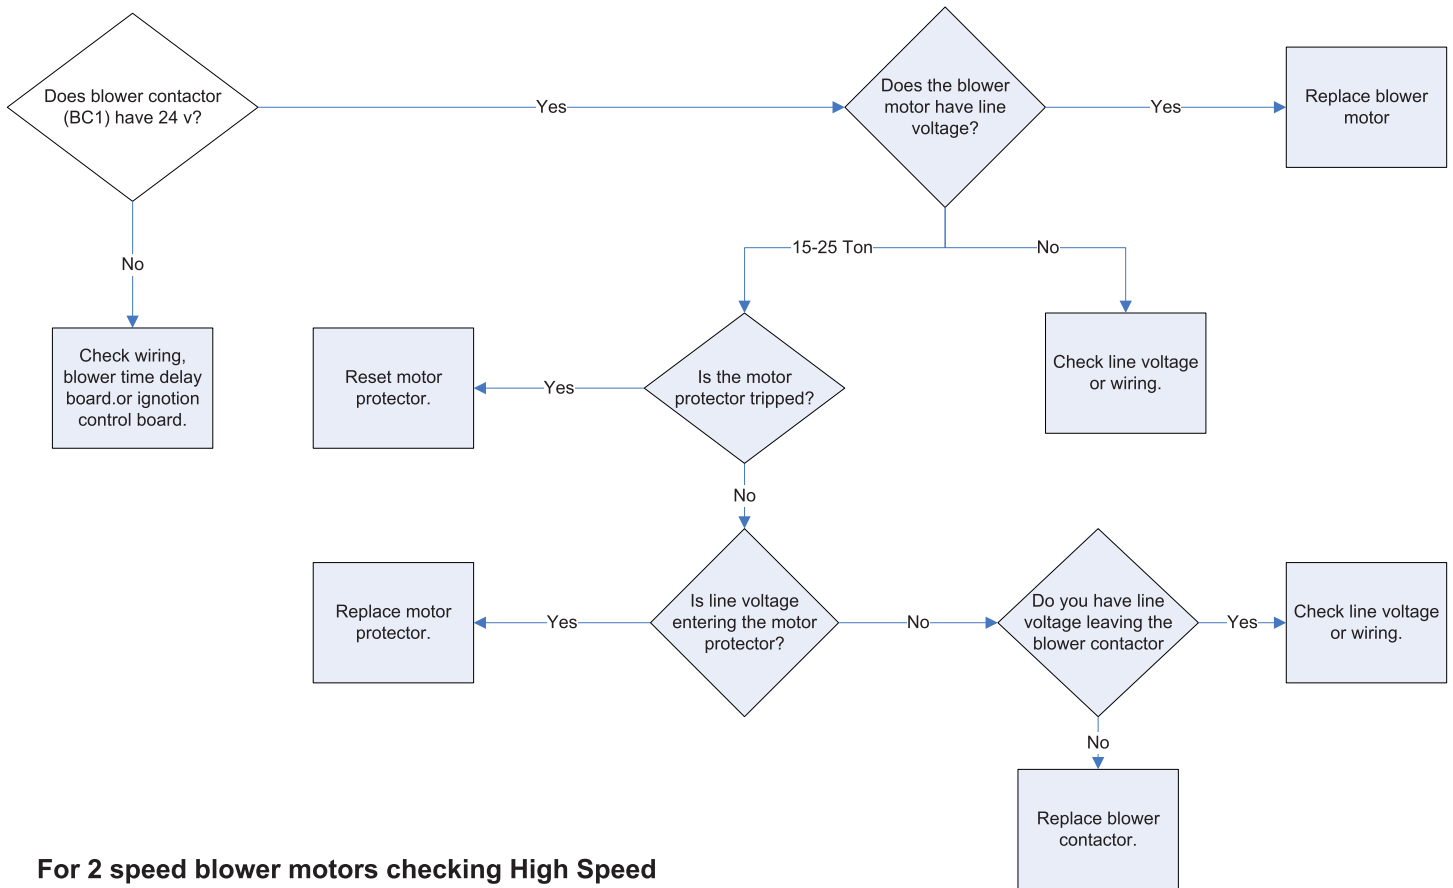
Does blower contactor (BC1) have 24 v?

Yes

Does the blower motor have line voltage?

Yes

Replace blower motor

No

Check wiring, blower time delay board.or ignotion control board.

15-25 Ton

No

Check line voltage or wiring.

Reset motor protector.

Yes

Is the motor protector tripped?

No

Replace motor protector.

Yes

Is line voltage entering the motor protector?

No

Do you have line voltage leaving the blower contactor

Yes

Check line voltage or wiring.

No

Replace blower contactor.

For 2 speed blower motors checking High Speed